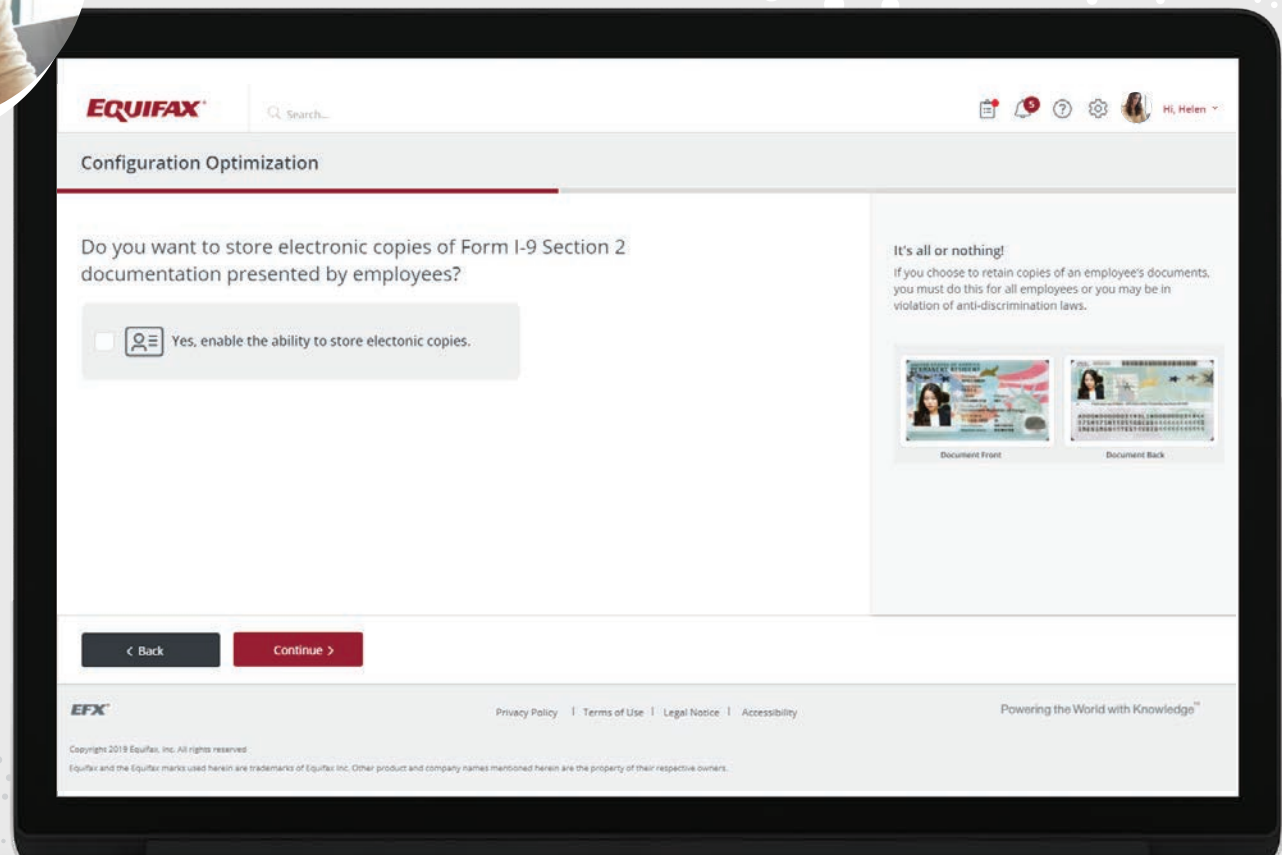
EQUIFAX

Search...

5

Hi, Helen

Configuration Optimization

Do you want to store electronic copies of Form I-9 Section 2 documentation presented by employees?

Yes, enable the ability to store electonic copies.

It's all or nothing!
If you choose to retain copies of an employee's documents, you must do this for all employees or you may be in violation of anti-discrimination laws.

Document Front

Document Back

< Back

Continue >

EFX

Privacy Policy | Terms of Use | Legal Notice | Accessibility

Powering the World with Knowledge™

Copyright 2019 Equifax, Inc. All rights reserved

Equifax and the Equifax marks used herein are trademarks of Equifax Inc. Other product and company names mentioned herein are the property of their respective owners.